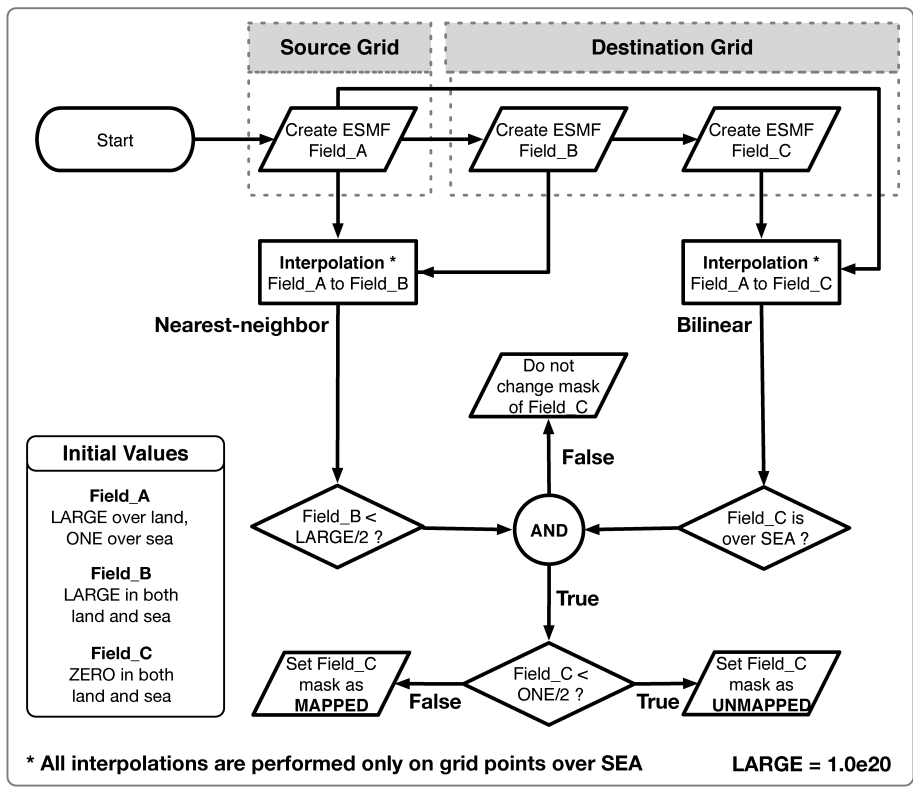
Source Grid

Destination Grid

Start

Create ESMF Field_A

Create ESMF Field_B

Create ESMF Field_C

Interpolation * Field_A to Field_B

Interpolation * Field_A to Field_C

Nearest-neighbor

Bilinear

Do not change mask of Field_C

False

Initial Values

Field_A
LARGE over land, ONE over sea

Field_B
LARGE in both land and sea

Field_C
ZERO in both land and sea

Field_B < LARGE/2 ?

AND

Field_C is over SEA ?

True

Set Field_C mask as MAPPED

False

Field_C < ONE/2 ?

True

Set Field_C mask as UNMAPPED

* All interpolations are performed only on grid points over SEA

LARGE = 1.0e20